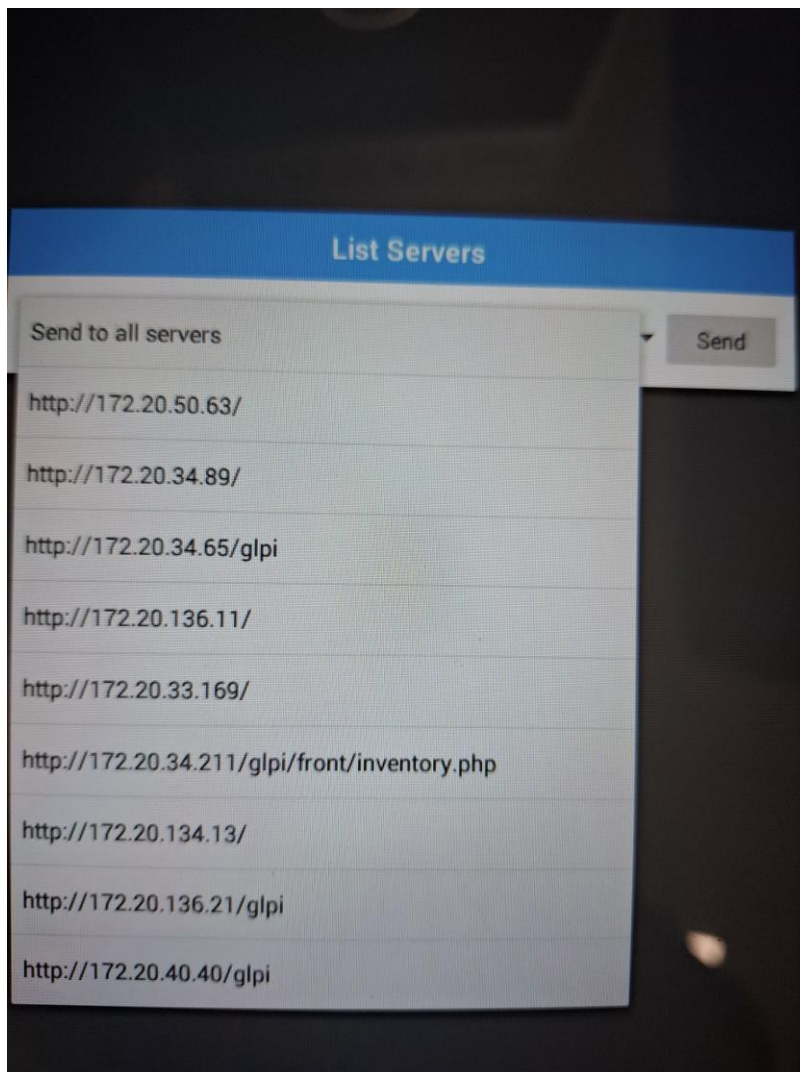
List Servers

Send to all servers

Send

http://172.20.50.63/

http://172.20.34.89/

http://172.20.34.65/glpi

http://172.20.136.11/

http://172.20.33.169/

http://172.20.34.211/glpi/front/inventory.php

http://172.20.134.13/

http://172.20.136.21/glpi

http://172.20.40.40/glpi